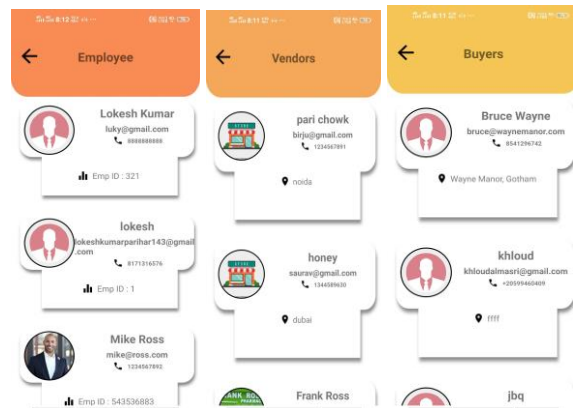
Employee

Lokesh Kumar
luky@gmail.com
8888888888
Emp ID : 321

lokesh
lokeshkumarparihar143@gmail.com
8171316576
Emp ID : 1

Mike Ross
mike@ross.com
1234567892
Emp ID : 543536883

Vendors

pari chowk
birju@gmail.com
1234567891
noida

honey
saurav@gmail.com
1344589630
dubai

Frank Ross

Buyers

Bruce Wayne
bruce@waynemanor.com
8541296742
Wayne Manor, Gotham

khloud
khloudalmasri@gmail.com
+20599460409
ffff

jbq